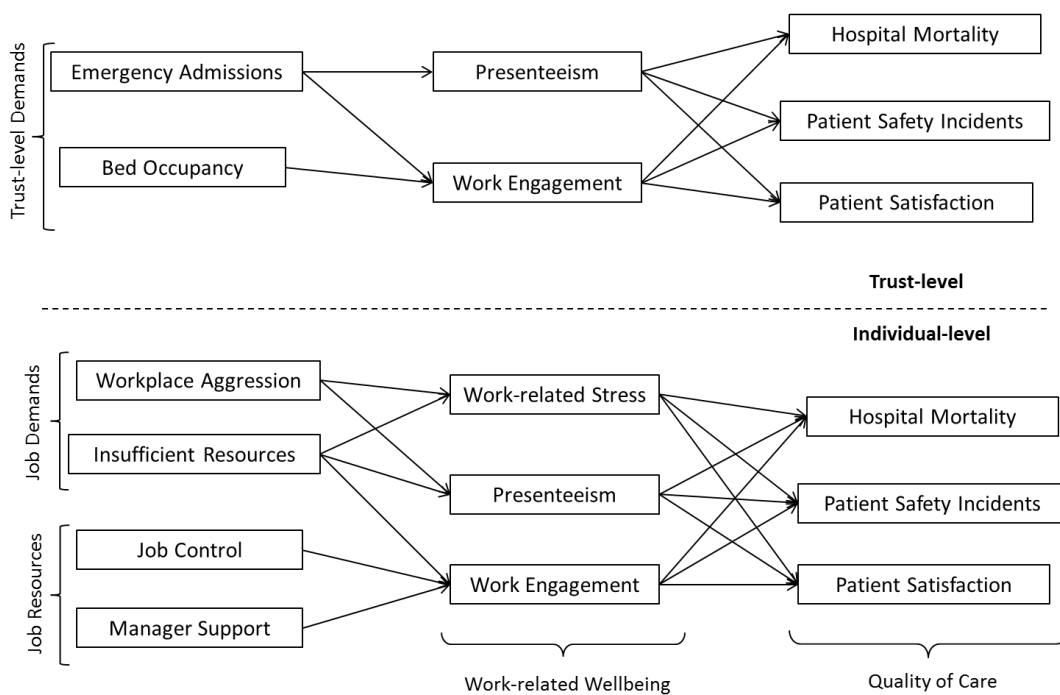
Trust-level Demands

Emergency Admissions

Bed Occupancy

Presenteeism

Work Engagement

Hospital Mortality

Patient Safety Incidents

Patient Satisfaction

Trust-level

Individual-level

Job Demands

Workplace Aggression

Insufficient Resources

Job Resources

Job Control

Manager Support

Work-related Stress

Presenteeism

Work Engagement

Hospital Mortality

Patient Safety Incidents

Patient Satisfaction

Work-related Wellbeing

Quality of Care